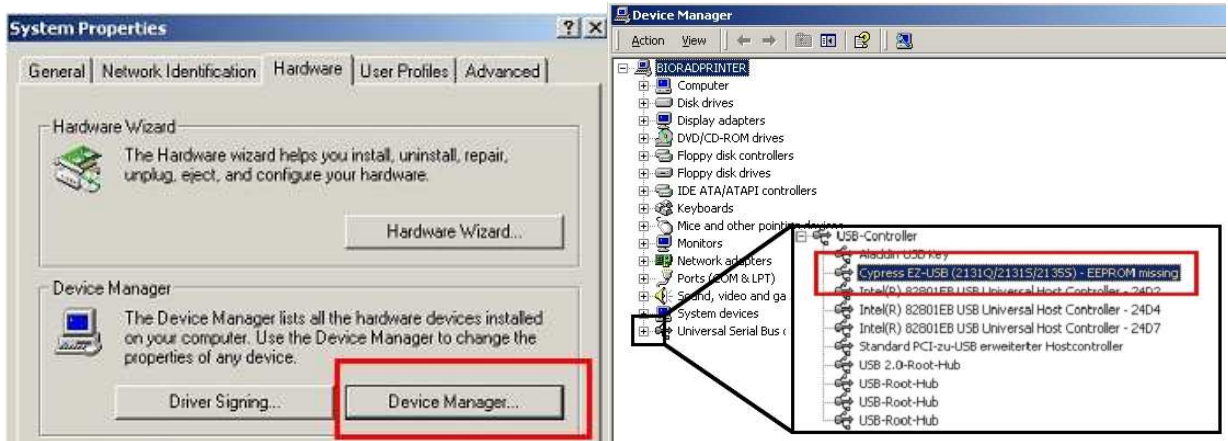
System Properties

General | Network Identification | Hardware | User Profiles | Advanced

Hardware Wizard

The Hardware wizard helps you install, uninstall, repair, unplug, eject, and configure your hardware.

Hardware Wizard...

Device Manager

The Device Manager lists all the hardware devices installed on your computer. Use the Device Manager to change the properties of any device.

Driver Signing...

Device Manager...

Device Manager

Action View

BIORADPRINTER
Computer
Disk drives
Display adapters
DVD/CD-ROM drives
Floppy disk controllers
Floppy disk drives
IDE ATA/ATAPI controllers
Keyboards
Mice and other pointing devices
Monitors
Network adapters
Ports (COM & LPT)
Sound, video and ga
System devices
Universal Serial Bus c

USB-Controller
Aladdin USB Key
Cypress EZ-USB (2131Q/2131S/2135S) - EEPROM missing
Intel(R) 82801EB USB Universal Host Controller - 24D2
Intel(R) 82801EB USB Universal Host Controller - 24D4
Intel(R) 82801EB USB Universal Host Controller - 24D7
Standard PCI-zu-USB erweiterter Hostcontroller
USB 2.0-Root-Hub
USB-Root-Hub
USB-Root-Hub
USB-Root-Hub
USB-Root-Hub